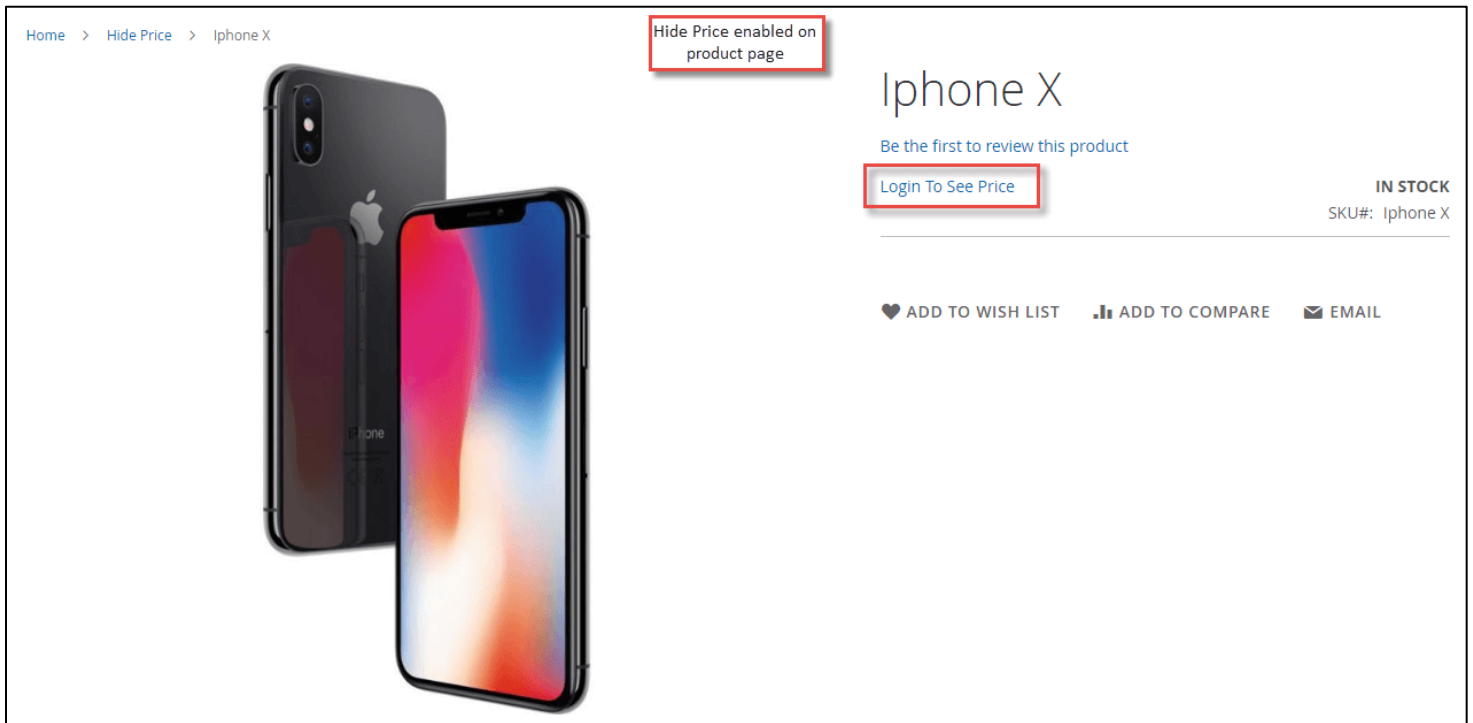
Home > Hide Price > Iphone X

Hide Price enabled on product page

iPhone

Iphone X

Be the first to review this product

Login To See Price

IN STOCK

SKU#: Iphone X

ADD TO WISH LIST

ADD TO COMPARE

EMAIL